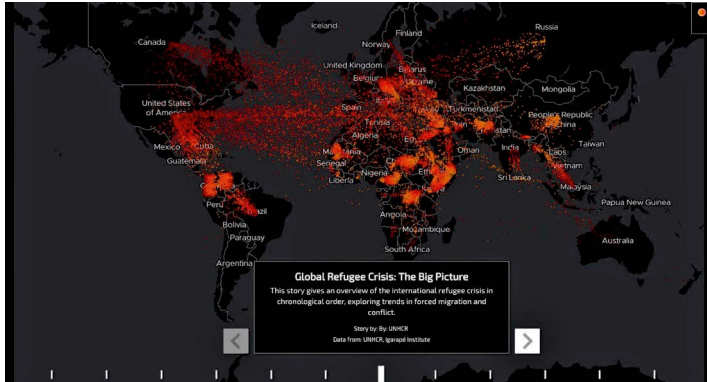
Iceland
Finland
Russia
Canada
Norway
United Kingdom
Belarus
Belgium
Ukraine
Kazakhstan
Mongolia
United States of America
Spain
Turkmenistan
People's Republic of China
Tunisia
Algeria
Mexico
Cuba
Oman
India
Taiwan
Guatemala
Mauritania
Laos
Senegal
Vietnam
Liberia
Nigeria
Sri Lanka
Malaysia
Peru
Brazil
Papua New Guinea
Bolivia
Angola
Paraguay
Mozambique
Australia
South Africa
Argentina

Global Refugee Crisis: The Big Picture

This story gives an overview of the international refugee crisis in chronological order, exploring trends in forced migration and conflict.

Story by: By: UNHCR
Data from: UNHCR, Igarapé Institute